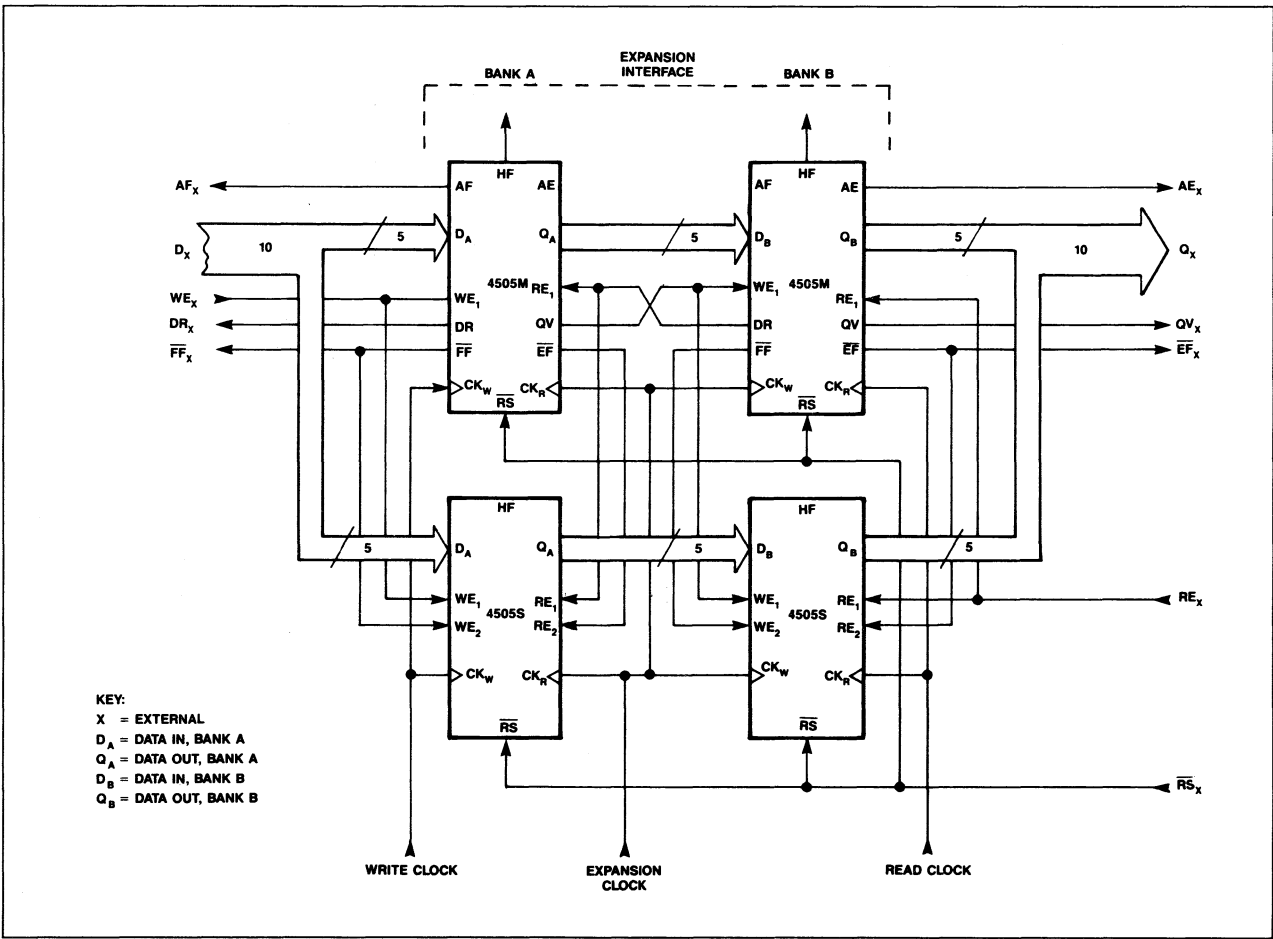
BANK A

EXPANSION INTERFACE

BANK B

$AF_X$

$D_X$

10

5

$WE_X$

$DR_X$

$\overline{FF}_X$

HF

AF

AE

$D_A$

$Q_A$

4505M

$RE_1$

$WE_1$

DR

QV

$\overline{FF}$

$\overline{EF}$

$CK_W$

$CK_R$

$\overline{RS}$

5

HF

AF

AE

$D_B$

$Q_B$

4505M

$WE_1$

$RE_1$

DR

QV

$\overline{FF}$

$\overline{EF}$

$CK_W$

$CK_R$

$\overline{RS}$

5

10

$AE_X$

$Q_X$

$QV_X$

$\overline{EF}_X$

5

HF

$D_A$

$Q_A$

$WE_1$

4505S

$RE_1$

$WE_2$

$RE_2$

$CK_W$

$CK_R$

$\overline{RS}$

5

HF

$D_B$

$Q_B$

$WE_1$

4505S

$RE_1$

$WE_2$

$RE_2$

$CK_W$

$CK_R$

$\overline{RS}$

5

$RE_X$

$\overline{RS}_X$

KEY:
X = EXTERNAL
$D_A$ = DATA IN, BANK A
$Q_A$ = DATA OUT, BANK A
$D_B$ = DATA IN, BANK B
$Q_B$ = DATA OUT, BANK B

WRITE CLOCK

EXPANSION CLOCK

READ CLOCK